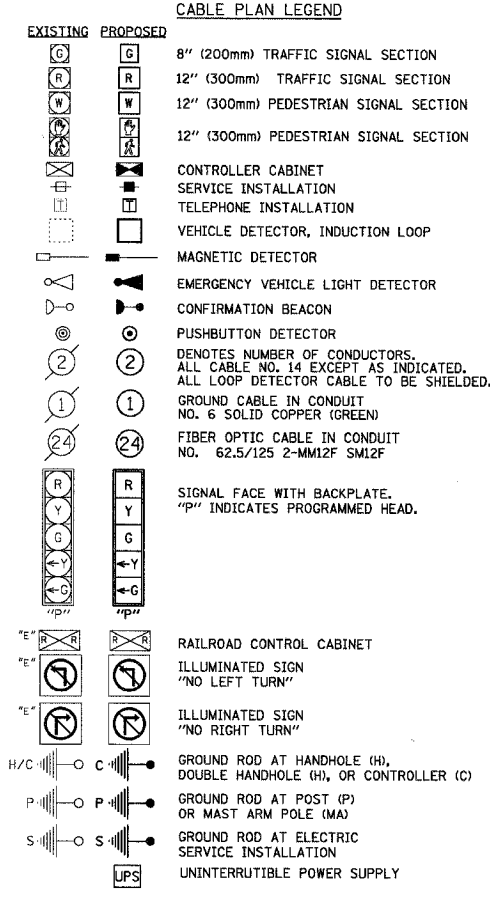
CABLE PLAN LEGEND

EXISTING PROPOSED

G G 8" (200mm) TRAFFIC SIGNAL SECTION

R R 12" (300mm) TRAFFIC SIGNAL SECTION

W W 12" (300mm) PEDESTRIAN SIGNAL SECTION

12" (300mm) PEDESTRIAN SIGNAL SECTION

CONTROLLER CABINET

SERVICE INSTALLATION

T T TELEPHONE INSTALLATION

VEHICLE DETECTOR, INDUCTION LOOP

MAGNETIC DETECTOR

EMERGENCY VEHICLE LIGHT DETECTOR

CONFIRMATION BEACON

PUSHBUTTON DETECTOR

2 2 DENOTES NUMBER OF CONDUCTORS. ALL CABLE NO. 14 EXCEPT AS INDICATED. ALL LOOP DETECTOR CABLE TO BE SHIELDED.

1 1 GROUND CABLE IN CONDUIT NO. 6 SOLID COPPER (GREEN)

24 24 FIBER OPTIC CABLE IN CONDUIT NO. 62.5/125 2-MM12F SM12F

R Y G Y G R Y G Y G SIGNAL FACE WITH BACKPLATE. "P" INDICATES PROGRAMMED HEAD.

"P" "P"

"E" R R R R RAILROAD CONTROL CABINET

"E" ILLUMINATED SIGN "NO LEFT TURN"

"E" ILLUMINATED SIGN "NO RIGHT TURN"

H/C C GROUND ROD AT HANDHOLE (H), DOUBLE HANDHOLE (H), OR CONTROLLER (C)

P P GROUND ROD AT POST (P) OR MAST ARM POLE (MA)

S S GROUND ROD AT ELECTRIC SERVICE INSTALLATION

UPS UNINTERRUTIBLE POWER SUPPLY